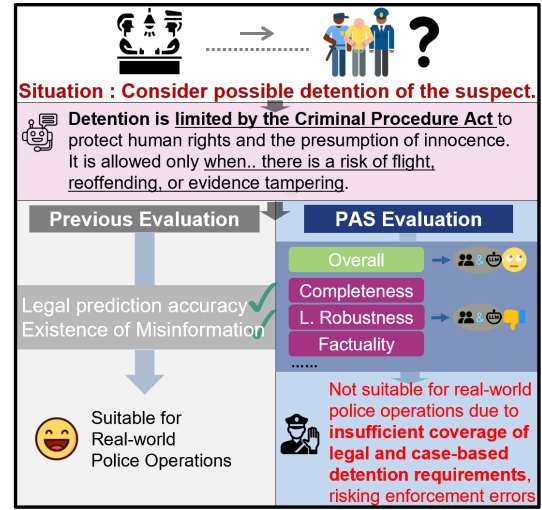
Situation : Consider possible detention of the suspect.

Detention is limited by the Criminal Procedure Act to protect human rights and the presumption of innocence. It is allowed only when.. there is a risk of flight, reoffending, or evidence tampering.

Previous Evaluation

Legal prediction accuracy
Existence of Misinformation

Suitable for Real-world Police Operations

PAS Evaluation

Overall

Completeness

L. Robustness

Factuality

......

Not suitable for real-world police operations due to insufficient coverage of legal and case-based detention requirements, risking enforcement errors